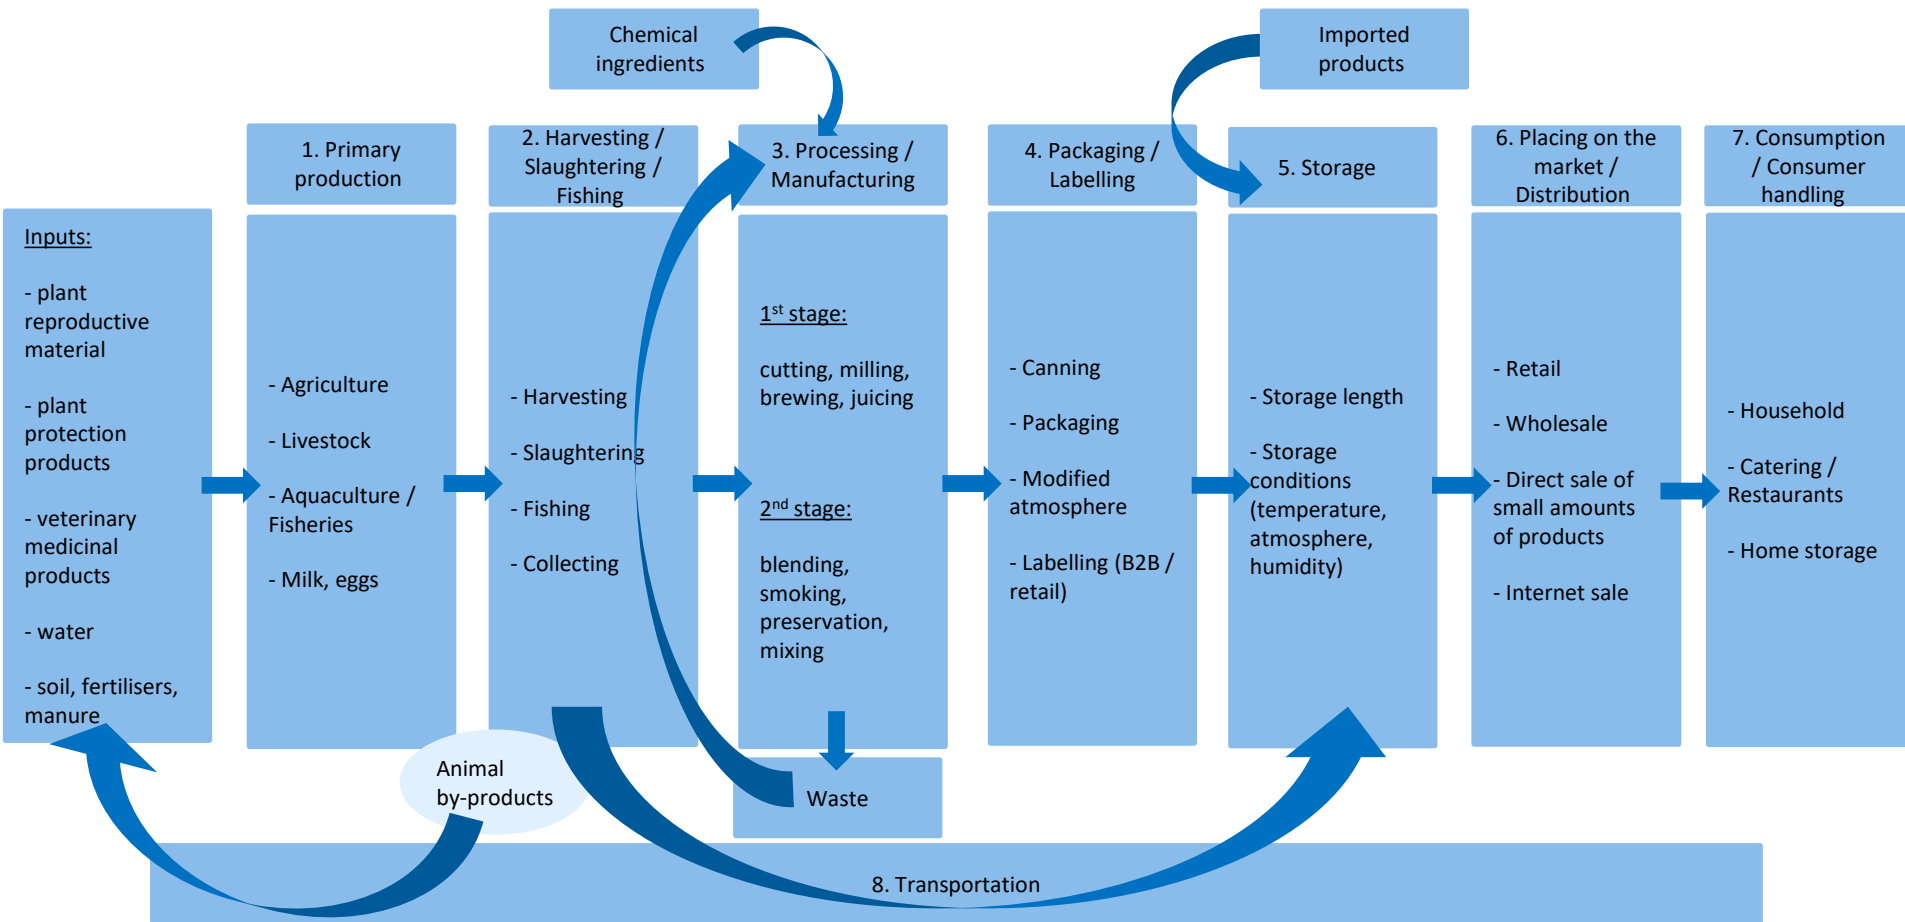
Chemical ingredients

Imported products

Inputs:

- plant reproductive material

- plant protection products

- veterinary medicinal products

- water

- soil, fertilisers, manure

1. Primary production

- Agriculture

- Livestock

- Aquaculture / Fisheries

- Milk, eggs

2. Harvesting / Slaughtering / Fishing

- Harvesting

- Slaughtering

- Fishing

- Collecting

3. Processing / Manufacturing

$1^{st}$ stage:

cutting, milling, brewing, juicing

$2^{nd}$ stage:

blending, smoking, preservation, mixing

4. Packaging / Labelling

- Canning

- Packaging

- Modified atmosphere

- Labelling (B2B / retail)

5. Storage

- Storage length

- Storage conditions (temperature, atmosphere, humidity)

6. Placing on the market / Distribution

- Retail

- Wholesale

- Direct sale of small amounts of products

- Internet sale

7. Consumption / Consumer handling

- Household

- Catering / Restaurants

- Home storage

Waste

Animal by-products

8. Transportation